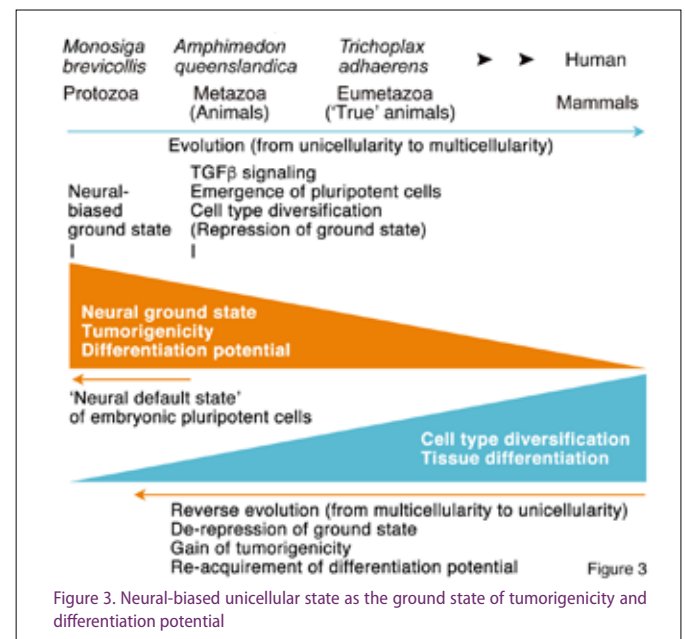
Monosiga brevicollis
Protozoa

Amphimedon queenslandica
Metazoa (Animals)

Trichoplax adhaerens
Eumetazoa ('True' animals)

Human
Mammals

Evolution (from unicellularity to multicellularity)

Neural-biased ground state

TGFβ signaling
Emergence of pluripotent cells
Cell type diversification
(Repression of ground state)

Neural ground state
Tumorigenicity
Differentiation potential

'Neural default state' of embryonic pluripotent cells

Cell type diversification
Tissue differentiation

Reverse evolution (from multicellularity to unicellularity)
De-repression of ground state
Gain of tumorigenicity
Re-acquirement of differentiation potential

Figure 3

Figure 3. Neural-biased unicellular state as the ground state of tumorigenicity and differentiation potential